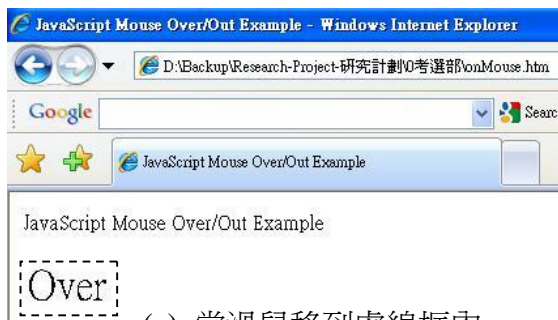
JavaScript Mouse Over/Out Example - Windows Internet Explorer

D:\Backup\Research-Project-研究計劃\0考選部\onMouse.htm

Google

Searc

JavaScript Mouse Over/Out Example

JavaScript Mouse Over/Out Example

Over

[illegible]